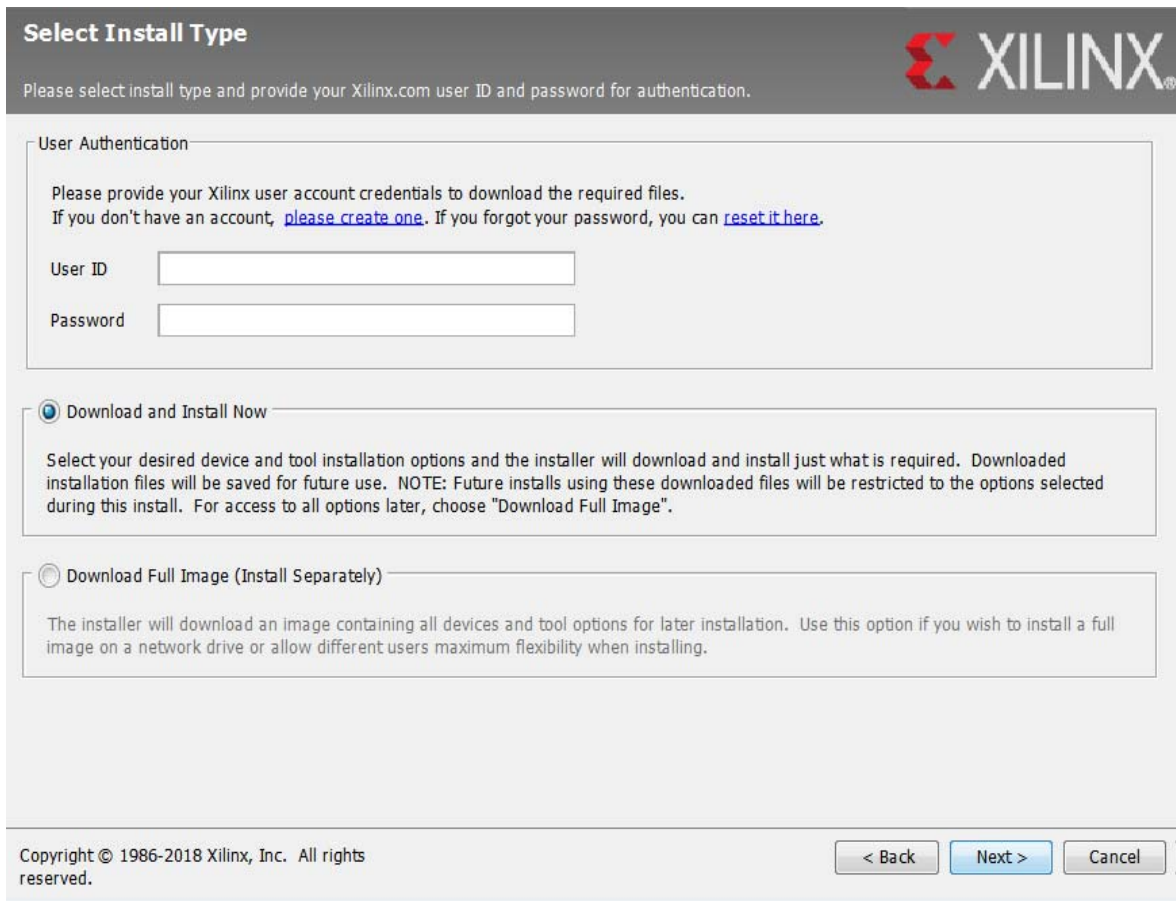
Select Install Type

Please select install type and provide your Xilinx.com user ID and password for authentication.

XILINX.

User Authentication

Please provide your Xilinx user account credentials to download the required files.
If you don't have an account, please create one. If you forgot your password, you can reset it here.

User ID

Password

Download and Install Now

Select your desired device and tool installation options and the installer will download and install just what is required. Downloaded installation files will be saved for future use. NOTE: Future installs using these downloaded files will be restricted to the options selected during this install. For access to all options later, choose "Download Full Image".

Download Full Image (Install Separately)

The installer will download an image containing all devices and tool options for later installation. Use this option if you wish to install a full image on a network drive or allow different users maximum flexibility when installing.

Copyright © 1986-2018 Xilinx, Inc. All rights reserved.

< Back

Next >

Cancel